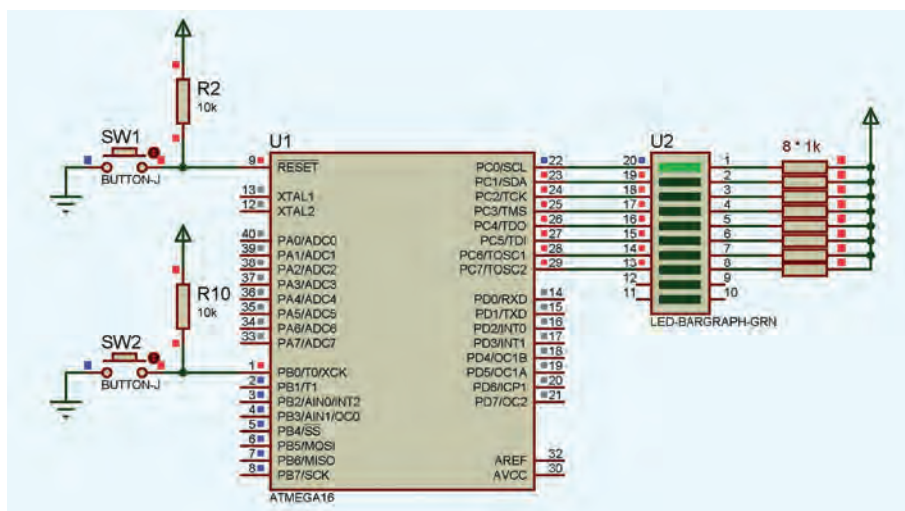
R2
10k

SW1
BUTTON-J

U1

9 RESET
13 XTAL1
12 XTAL2
40 PA0/ADC0
39 PA1/ADC1
38 PA2/ADC2
37 PA3/ADC3
36 PA4/ADC4
35 PA5/ADC5
34 PA6/ADC6
33 PA7/ADC7
1 PB0/T0/XCK
2 PB1/T1
3 PB2/AIN0/INT2
4 PB3/AIN1/OC0
5 PB4/SS
6 PB5/MOSI
7 PB6/MISO
8 PB7/SCK

PC0/SCL 22
PC1/SDA 23
PC2/TCK 24
PC3/TMS 25
PC4/TDO 26
PC5/TDI 27
PC6/TOSC1 28
PC7/TOSC2 29
PD0/RXD 14
PD1/TXD 15
PD2/INT0 16
PD3/INT1 17
PD4/OC1B 18
PD5/OC1A 19
PD6/ICP1 20
PD7/OC2 21
AREF 32
AVCC 30

ATMEGA16

R10
10k

SW2
BUTTON-J

U2
20 1
19 2
18 3
17 4
16 5
15 6
14 7
13 8
12 9
11 10
LED-BARGRAPH-GRN

8 * 1k